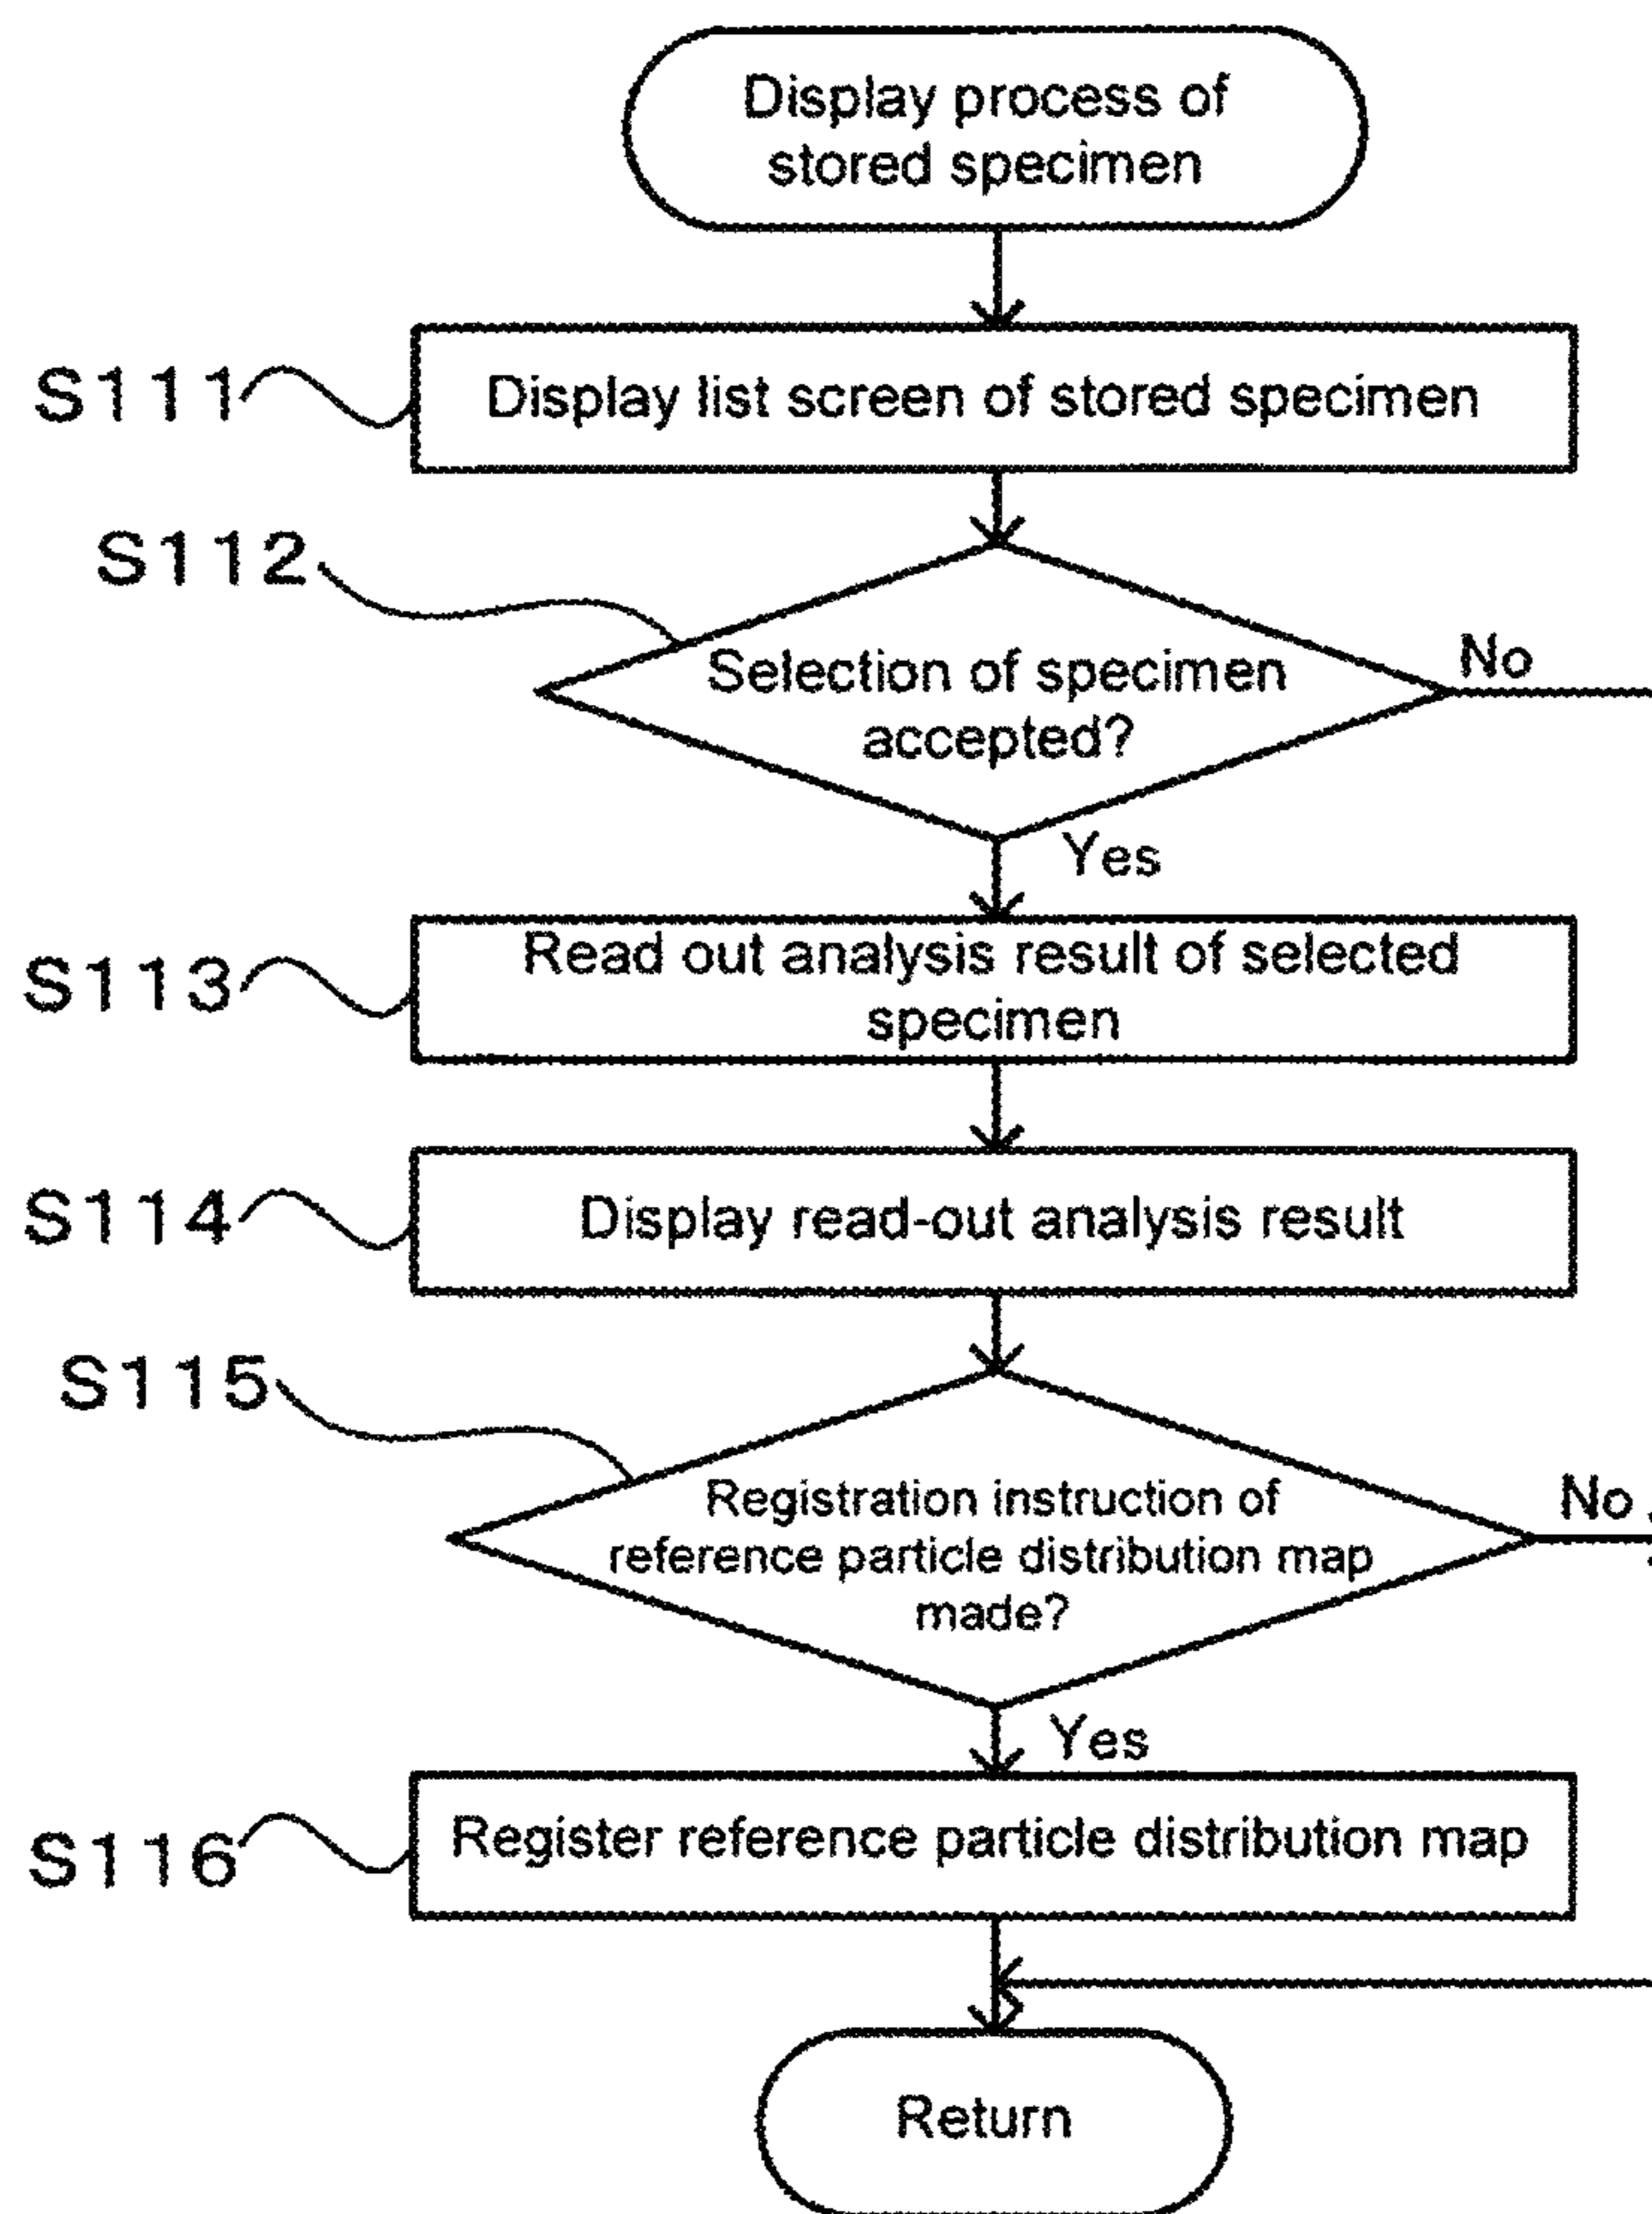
Display process of stored specimen

S111

Display list screen of stored specimen

S112

Selection of specimen accepted?

No

Yes

S113

Read out analysis result of selected specimen

S114

Display read-out analysis result

S115

Registration instruction of reference particle distribution map made?

No

Yes

S116

Register reference particle distribution map

Return